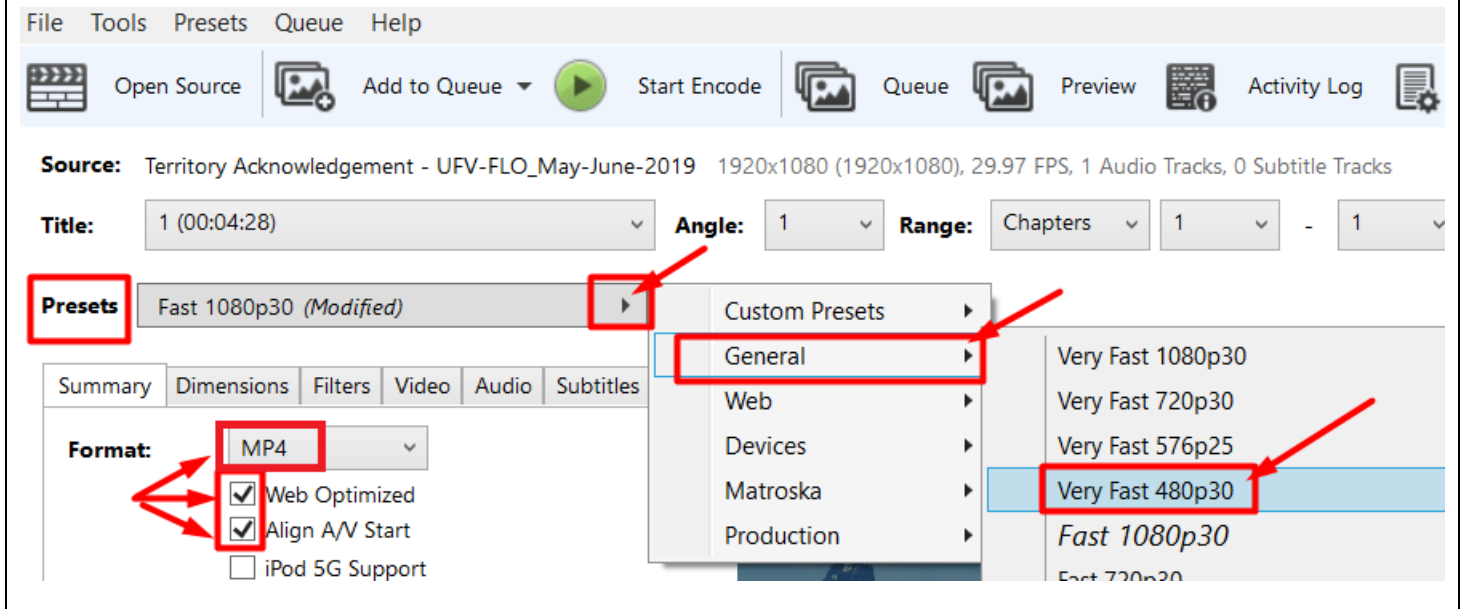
File Tools Presets Queue Help

Open Source Add to Queue Start Encode Queue Preview Activity Log

Source: Territory Acknowledgement - UFV-FLO_May-June-2019 1920x1080 (1920x1080), 29.97 FPS, 1 Audio Tracks, 0 Subtitle Tracks

Title: 1 (00:04:28) Angle: 1 Range: Chapters 1 - 1

Presets Fast 1080p30 *(Modified)*

Custom Presets
General
Web
Devices
Matroska
Production

Very Fast 1080p30
Very Fast 720p30
Very Fast 576p25
Very Fast 480p30
*Fast 1080p30*
Fast 720p30

Summary Dimensions Filters Video Audio Subtitles

Format: MP4

Web Optimized
Align A/V Start
iPod 5G Support